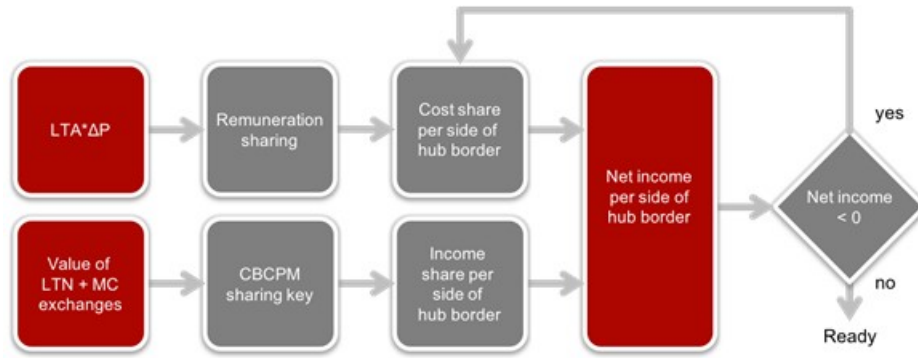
LTA*ΔP

Remuneration sharing

Cost share per side of hub border

Net income per side of hub border

yes

Net income < 0

no

Ready

Value of LTN + MC exchanges

CBCPM sharing key

Income share per side of hub border